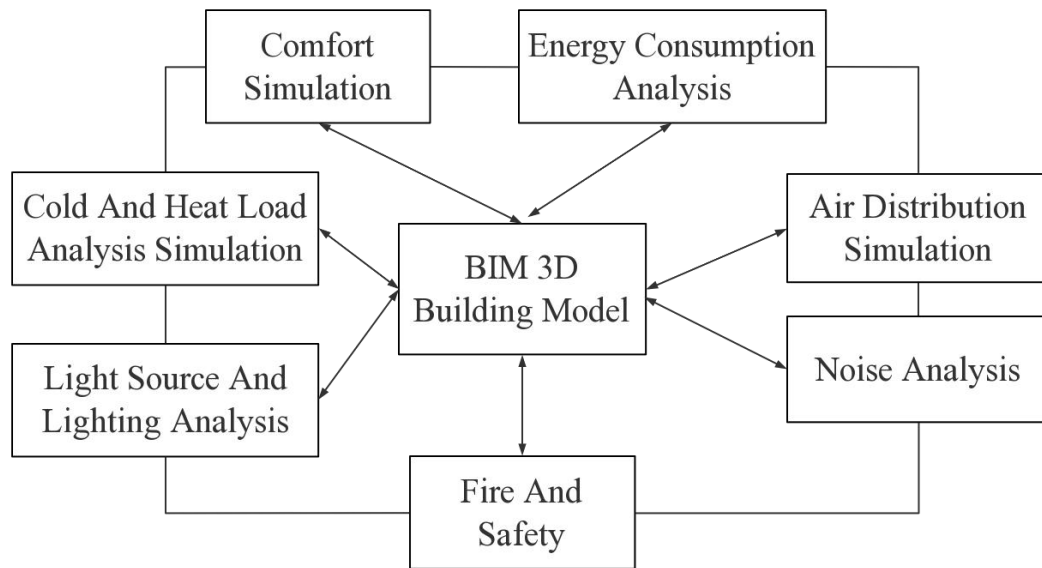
Comfort Simulation

Energy Consumption Analysis

Cold And Heat Load Analysis Simulation

BIM 3D Building Model

Air Distribution Simulation

Light Source And Lighting Analysis

Noise Analysis

Fire And Safety